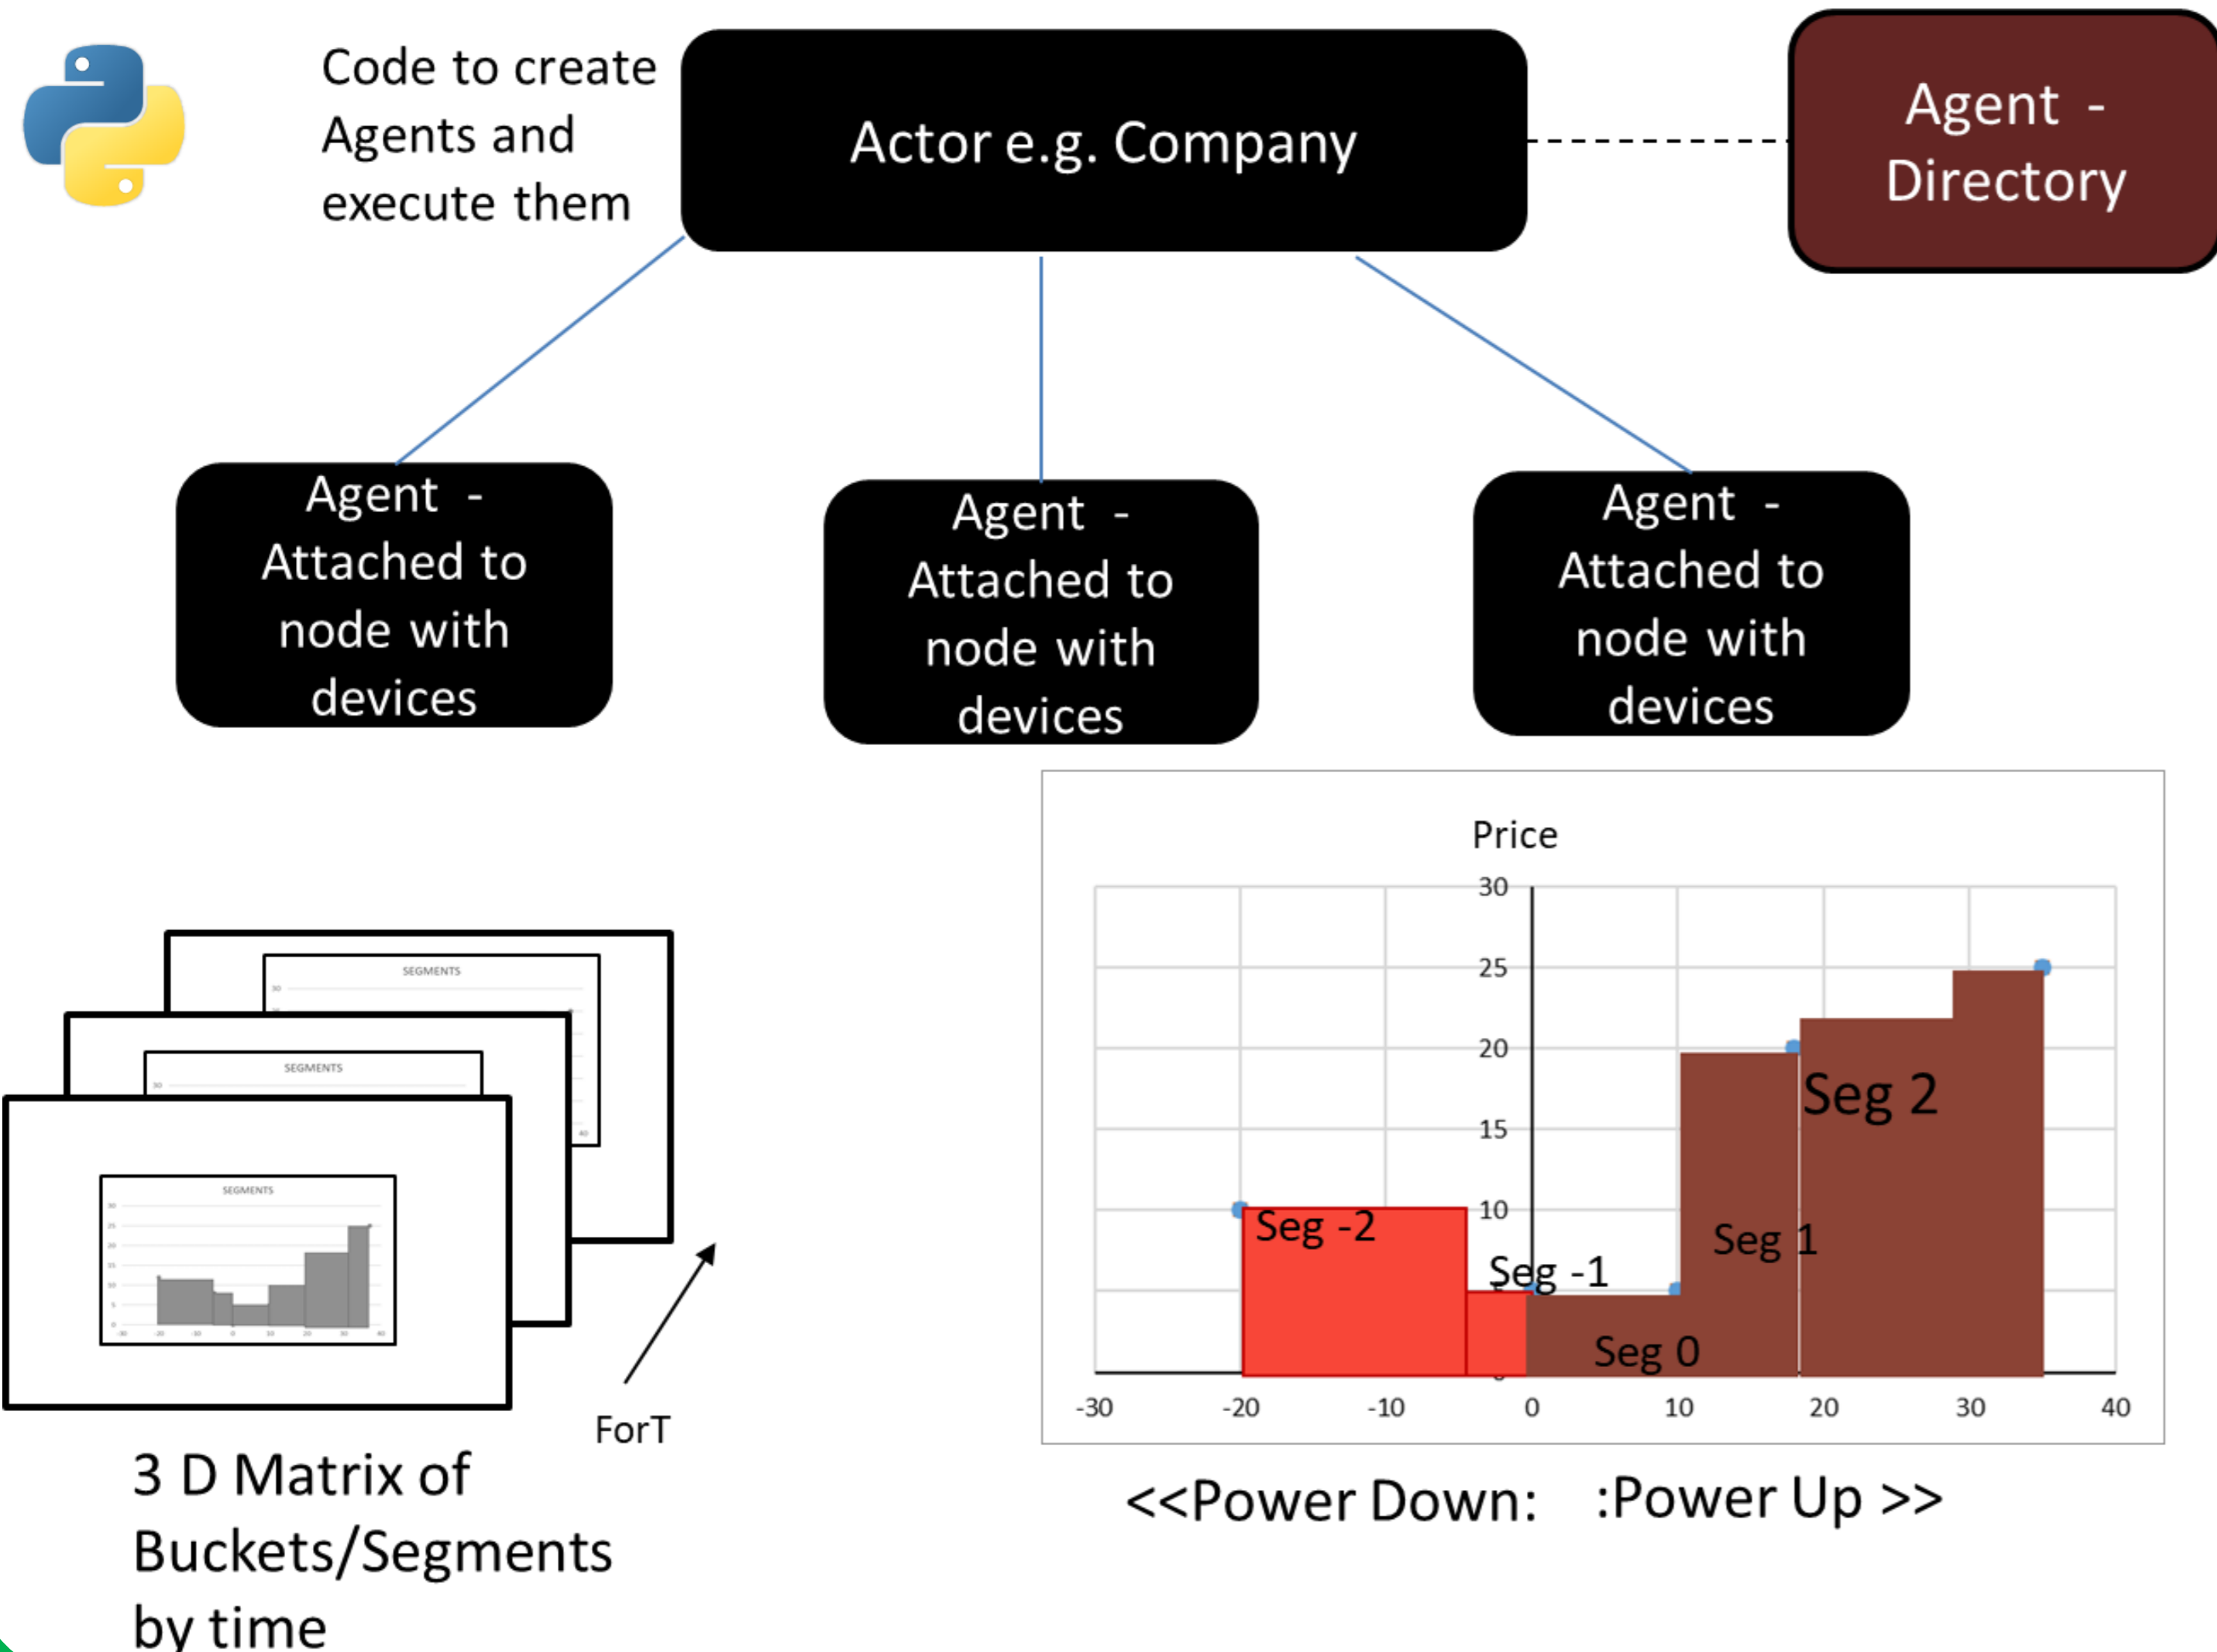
Code to create Agents and execute them

Actor e.g. Company

Agent - Directory

Agent - Attached to node with devices

Agent - Attached to node with devices

Agent - Attached to node with devices

SEGMENTS

SEGMENTS

SEGMENTS

ForT

3 D Matrix of Buckets/Segments by time

Price

30
25
20
15
10

Seg 2
Seg -2
Seg -1
Seg 1
Seg 0

-30 -20 -10 0 10 20 30 40

<<Power Down: :Power Up >>